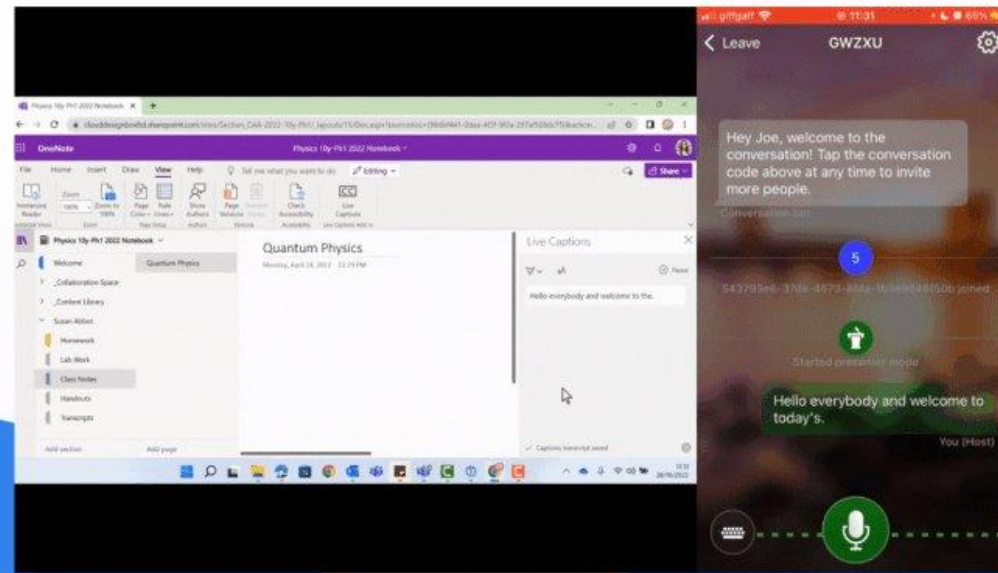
giffgaff 11:31 65%
Leave GWZXU

Hey Joe, welcome to the conversation! Tap the conversation code above at any time to invite more people.

Conversation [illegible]

5

543793e6-37da-4673-8fda-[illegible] joined

Started presenter mode

Hello everybody and welcome to today's.

You (Host)

Physics 10y Ph1 2022 Notebook

OneNote Physics 10y Ph1 2022 Notebook

File Home Insert Draw View Help Tell me what you want to do Editing Share

Immersive Reader Zoom 100% Zoom to 100% Page Color Rule Lines Show Authors Page Versions Check Accessibility Live Captions

Physics 10y Ph1 2022 Notebook

Welcome Quantum Physics
_Collaboration Space
_Content Library
Susan Abbot
Homework
Lab Work
Class Notes
Handouts
Transcripts

Add section Add page

Quantum Physics
Monday, April 18, 2022 12:19 PM

Live Captions

Pause

Hello everybody and welcome to the.

Captions transcript saved